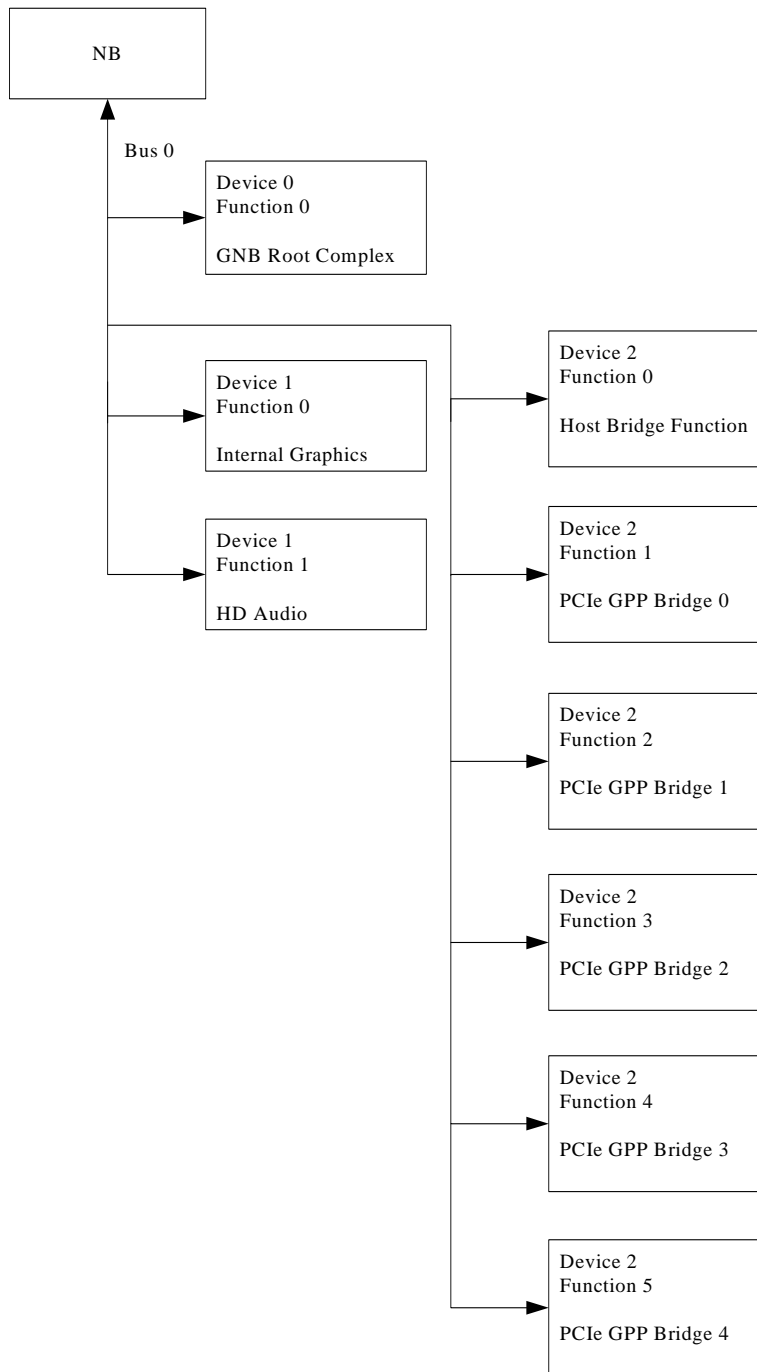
NB

Bus 0

Device 0
Function 0

GNB Root Complex

Device 1
Function 0

Internal Graphics

Device 1
Function 1

HD Audio

Device 2
Function 0

Host Bridge Function

Device 2
Function 1

PCIe GPP Bridge 0

Device 2
Function 2

PCIe GPP Bridge 1

Device 2
Function 3

PCIe GPP Bridge 2

Device 2
Function 4

PCIe GPP Bridge 3

Device 2
Function 5

PCIe GPP Bridge 4